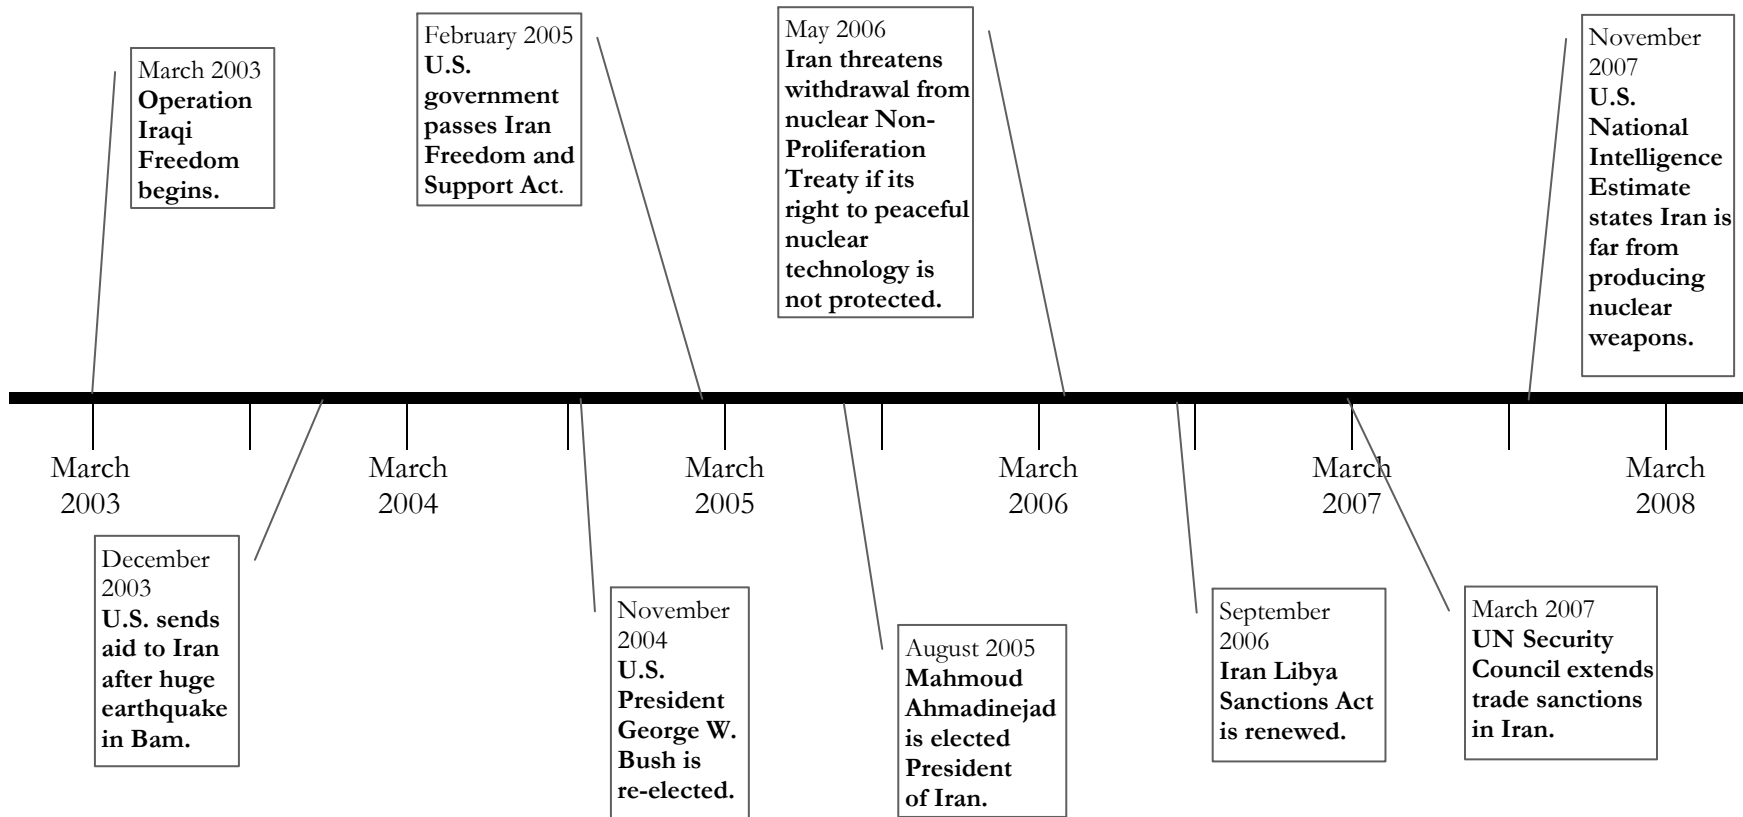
March 2003
Operation Iraqi Freedom begins.

February 2005
U.S. government passes Iran Freedom and Support Act.

May 2006
Iran threatens withdrawal from nuclear Non-Proliferation Treaty if its right to peaceful nuclear technology is not protected.

November 2007
U.S. National Intelligence Estimate states Iran is far from producing nuclear weapons.

March 2003

March 2004

March 2005

March 2006

March 2007

March 2008

December 2003
U.S. sends aid to Iran after huge earthquake in Bam.

November 2004
U.S. President George W. Bush is re-elected.

August 2005
Mahmoud Ahmadinejad is elected President of Iran.

September 2006
Iran Libya Sanctions Act is renewed.

March 2007
UN Security Council extends trade sanctions in Iran.